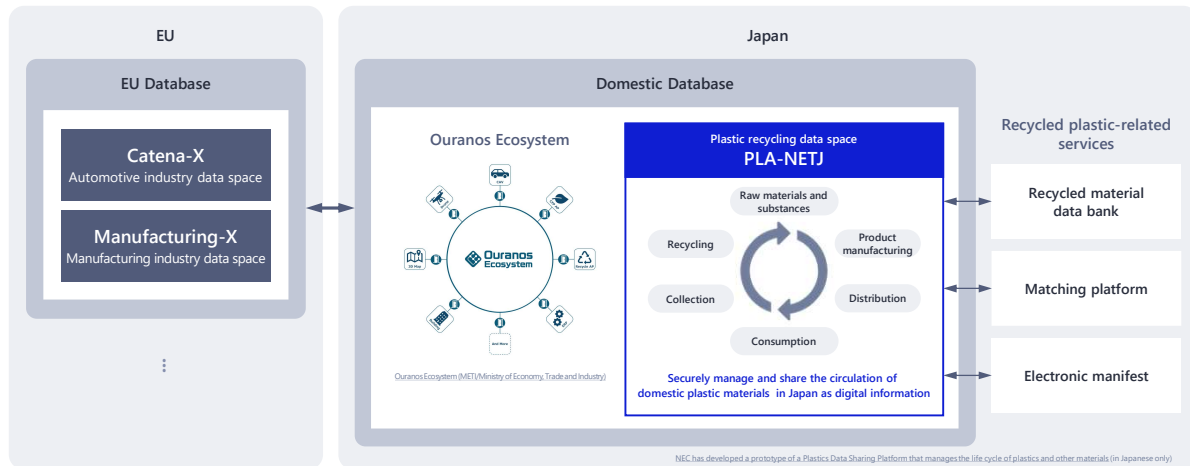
EU

EU Database

Catena-X
Automotive industry data space

Manufacturing-X
Manufacturing industry data space

⋮

Japan

Domestic Database

Ouranos Ecosystem

Car

3D Map

Ouranos Ecosystem

Recycle AP

and More

Ouranos Ecosystem (METI/Ministry of Economy, Trade and Industry)

Plastic recycling data space
PLA-NETJ

Raw materials and substances

Recycling

Product manufacturing

Collection

Distribution

Consumption

Securely manage and share the circulation of domestic plastic materials in Japan as digital information

Recycled plastic-related services

Recycled material data bank

Matching platform

Electronic manifest

NEC has developed a prototype of a Plastics Data Sharing Platform that manages the life cycle of plastics and other materials (in Japanese only)